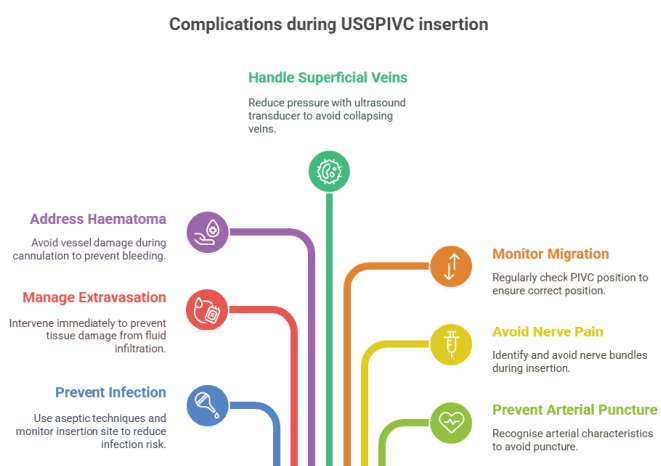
Complications during USGPIVC insertion

Handle Superficial Veins

Reduce pressure with ultrasound transducer to avoid collapsing veins.

Address Haematoma

Avoid vessel damage during cannulation to prevent bleeding.

Manage Extravasation

Intervene immediately to prevent tissue damage from fluid infiltration.

Prevent Infection

Use aseptic techniques and monitor insertion site to reduce infection risk.

Monitor Migration

Regularly check PIVC position to ensure correct position.

Avoid Nerve Pain

Identify and avoid nerve bundles during insertion.

Prevent Arterial Puncture

Recognise arterial characteristics to avoid puncture.